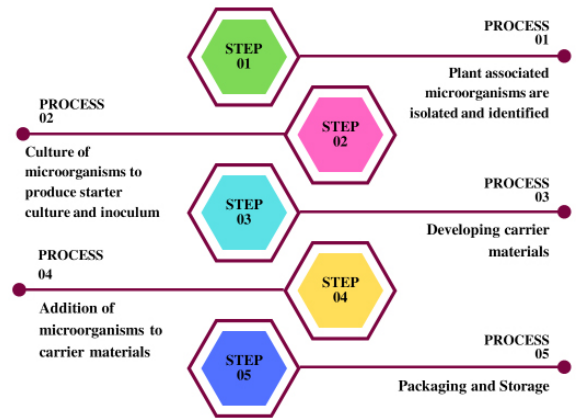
STEP 01

PROCESS 01

Plant associated microorganisms are isolated and identified

PROCESS 02

Culture of microorganisms to produce starter culture and inoculum

STEP 02

STEP 03

PROCESS 03

Developing carrier materials

PROCESS 04

Addition of microorganisms to carrier materials

STEP 04

STEP 05

PROCESS 05

Packaging and Storage